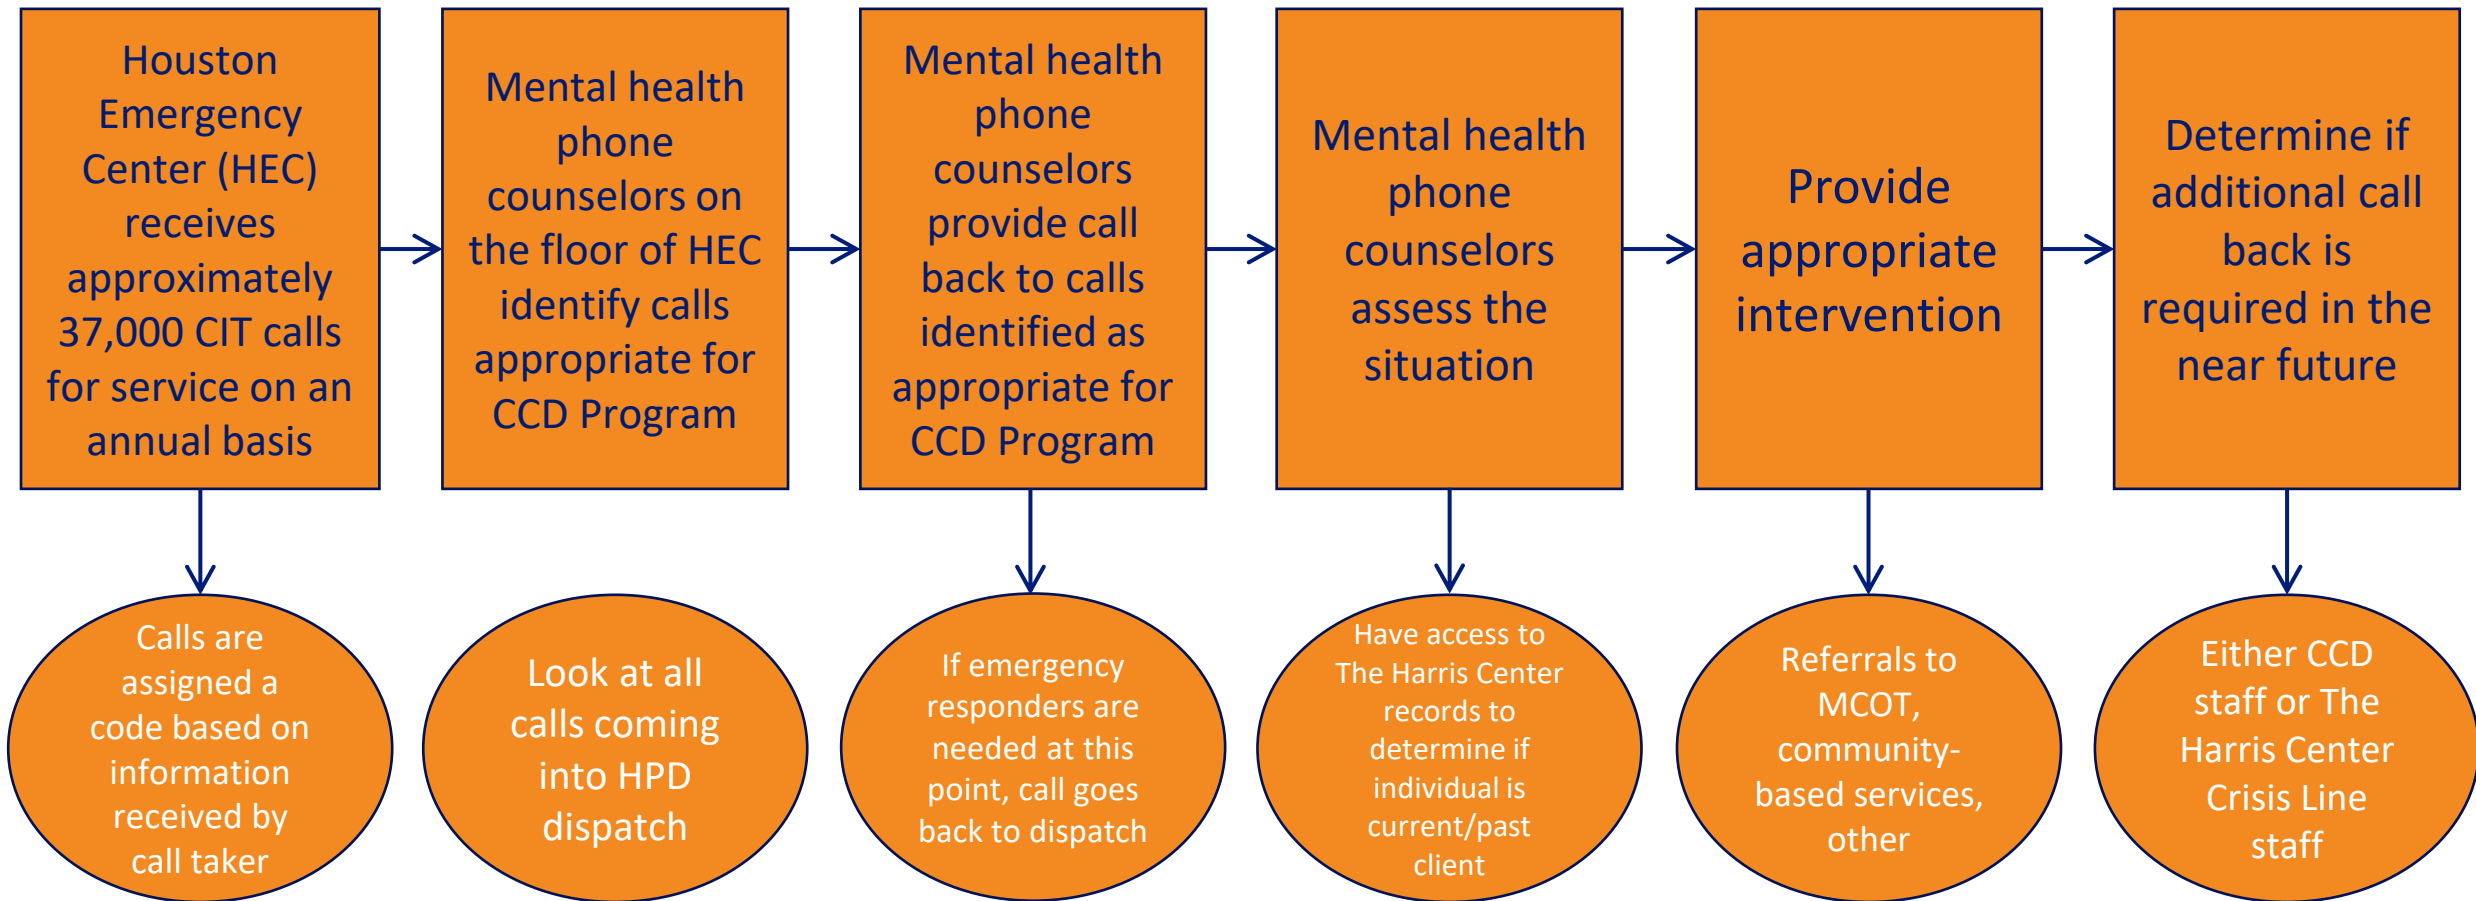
Houston Emergency Center (HEC) receives approximately 37,000 CIT calls for service on an annual basis

Calls are assigned a code based on information received by call taker

Mental health phone counselors on the floor of HEC identify calls appropriate for CCD Program

Look at all calls coming into HPD dispatch

Mental health phone counselors provide call back to calls identified as appropriate for CCD Program

If emergency responders are needed at this point, call goes back to dispatch

Mental health phone counselors assess the situation

Have access to The Harris Center records to determine if individual is current/past client

Provide appropriate intervention

Referrals to MCOT, community-based services, other

Determine if additional call back is required in the near future

Either CCD staff or The Harris Center Crisis Line staff